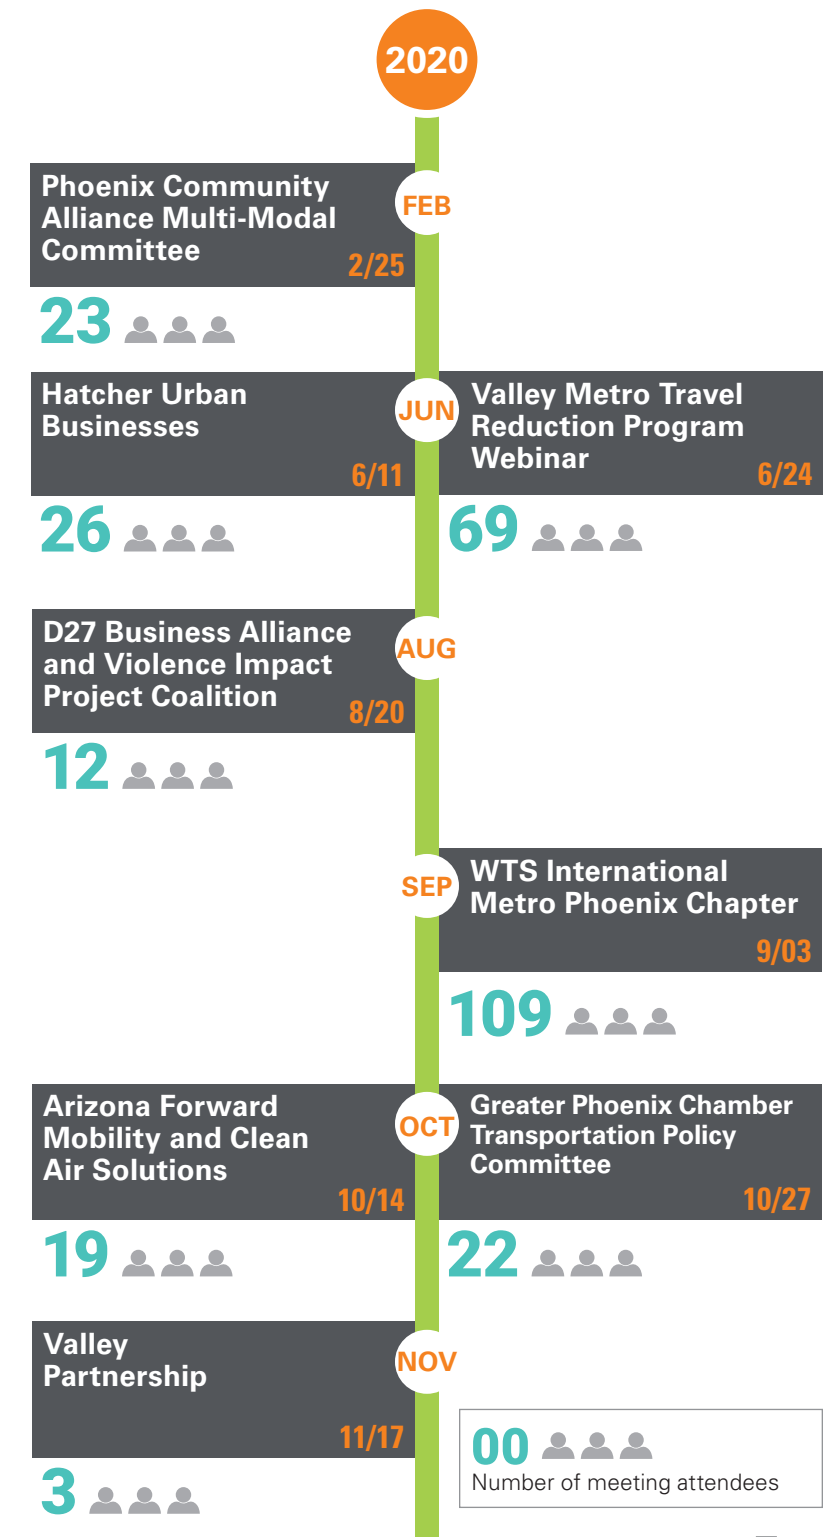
2020

FEB

Phoenix Community Alliance Multi-Modal Committee

2/25

23

JUN

Hatcher Urban Businesses

6/11

26

Valley Metro Travel Reduction Program Webinar

6/24

69

AUG

D27 Business Alliance and Violence Impact Project Coalition

8/20

12

SEP

WTS International Metro Phoenix Chapter

9/03

109

OCT

Arizona Forward Mobility and Clean Air Solutions

10/14

19

Greater Phoenix Chamber Transportation Policy Committee

10/27

22

NOV

Valley Partnership

11/17

3

00
Number of meeting attendees